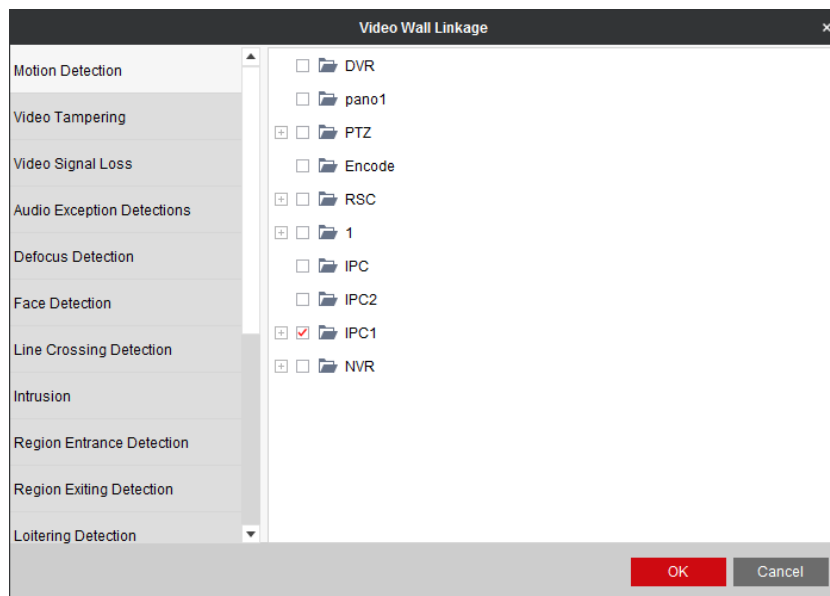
Video Wall Linkage

Motion Detection
Video Tampering
Video Signal Loss
Audio Exception Detections
Defocus Detection
Face Detection
Line Crossing Detection
Intrusion
Region Entrance Detection
Region Exiting Detection
Loitering Detection

DVR
pano1
PTZ
Encode
RSC
1
IPC
IPC2
IPC1
NVR

OK
Cancel